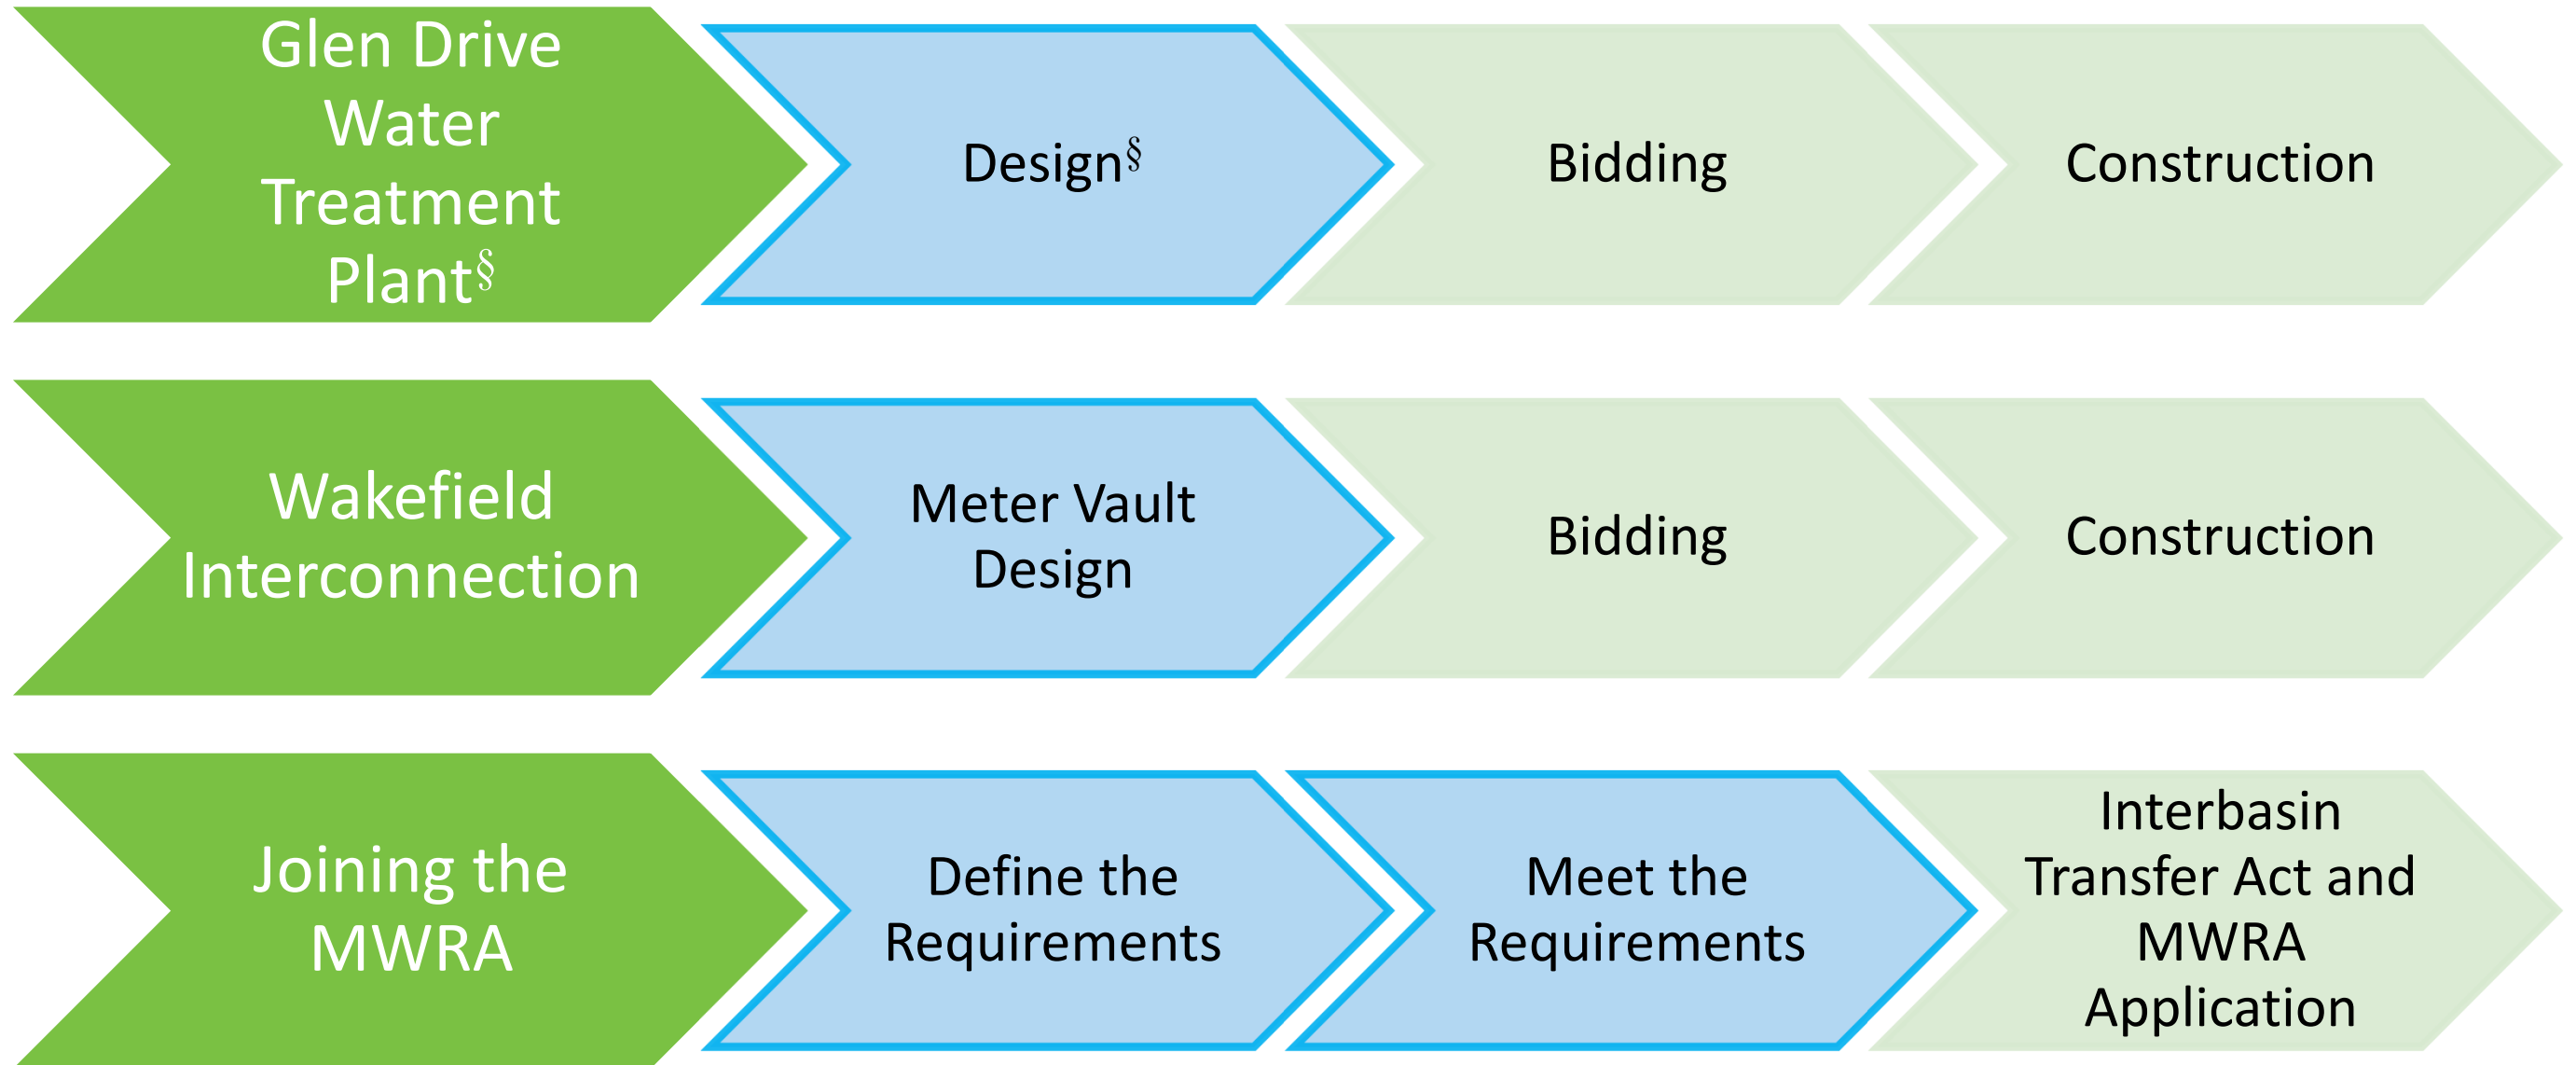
Glen Drive Water Treatment Plant§

Design§

Bidding

Construction

Wakefield Interconnection

Meter Vault Design

Bidding

Construction

Joining the MWRA

Define the Requirements

Meet the Requirements

Interbasin Transfer Act and MWRA Application